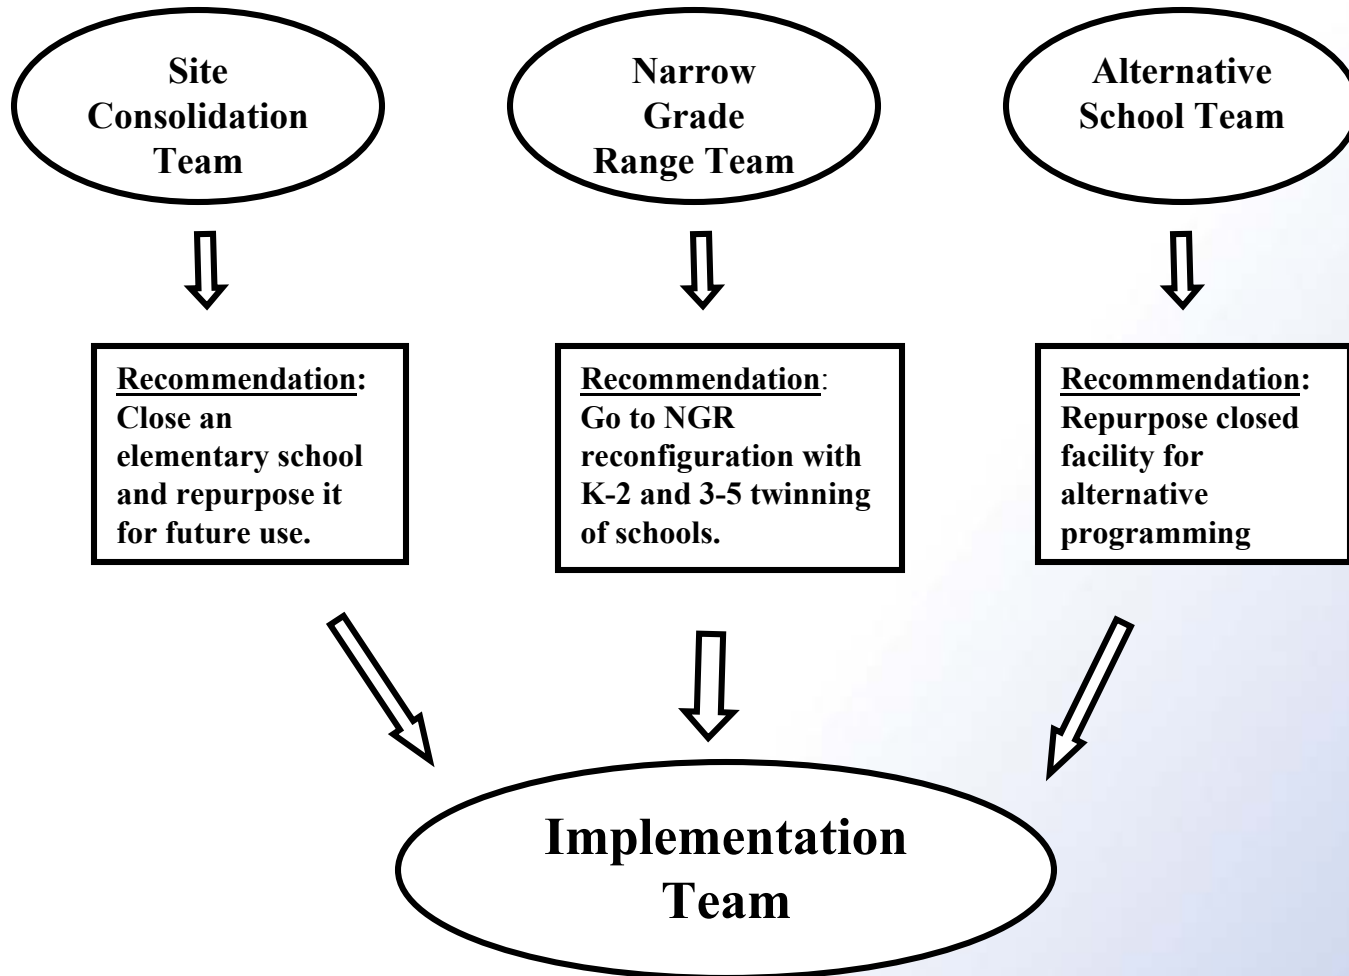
Site Consolidation Team

Narrow Grade Range Team

Alternative School Team

Recommendation: Close an elementary school and repurpose it for future use.

Recommendation: Go to NGR reconfiguration with K-2 and 3-5 twinning of schools.

Recommendation: Repurpose closed facility for alternative programming

Implementation Team